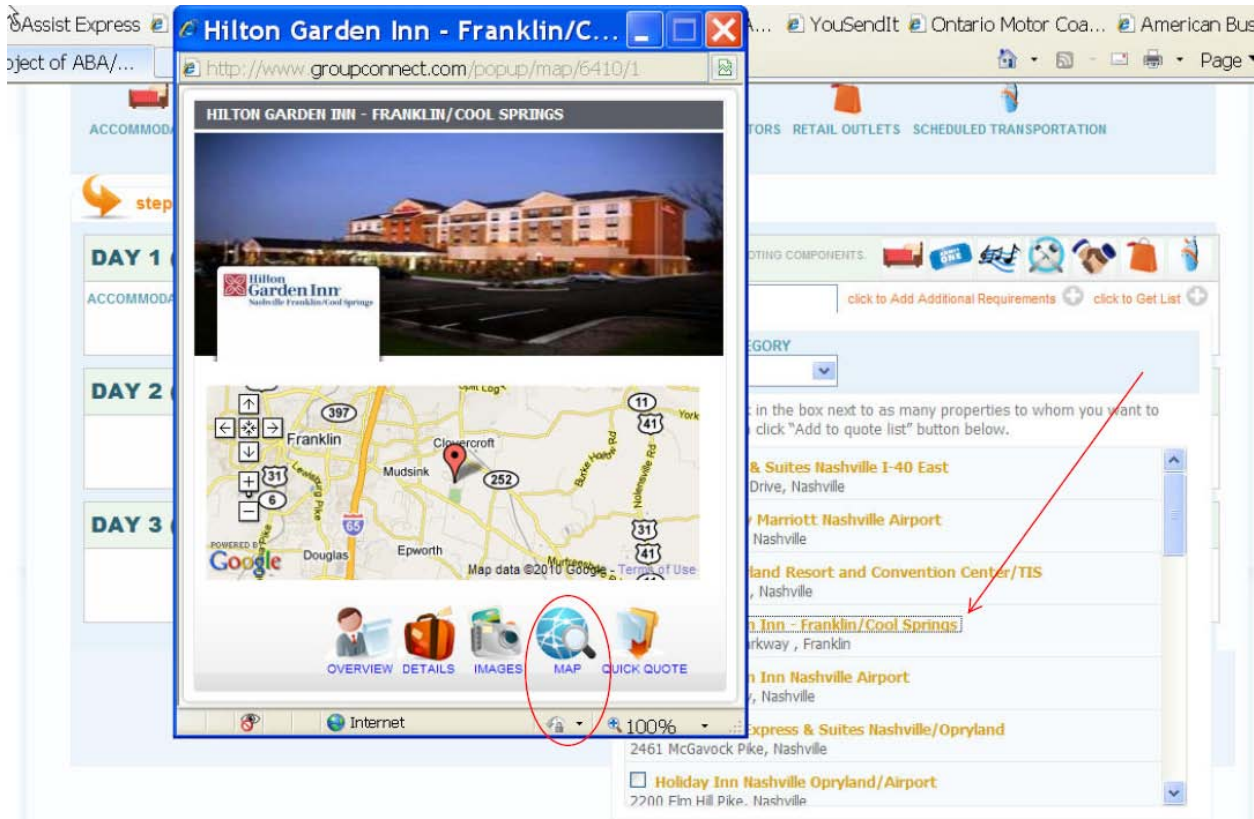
Assist Express
Hilton Garden Inn - Franklin/C...
A... YouSendIt Ontario Motor Coa... American Bus
oject of ABA/...
Page
http://www.groupconnect.com/popup/map/6410/1
ACCOMMODA
TORS RETAIL OUTLETS SCHEDULED TRANSPORTATION
step
DAY 1
ACCOMMODA
DAY 2
DAY 3
HILTON GARDEN INN - FRANKLIN/COOL SPRINGS
Hilton Garden Inn Nashville Franklin/Cool Springs
397
11
York
41
Franklin
Clovercroft
31
Mudsink
252
6
65
31
POWERED BY Google
Douglas
Epworth
41
Map data ©2010 Google - Terms of Use
OVERVIEW DETAILS IMAGES MAP QUICK QUOTE
Internet
100%
OTING COMPONENTS.
click to Add Additional Requirements click to Get List
EGORY
in the box next to as many properties to whom you want to click "Add to quote list" button below.
& Suites Nashville I-40 East
Drive, Nashville
Marriott Nashville Airport
Nashville
land Resort and Convention Center/TIS
, Nashville
n Inn - Franklin/Cool Springs
rkway , Franklin
n Inn Nashville Airport
, Nashville
xpress & Suites Nashville/Opryland
2461 McGavock Pike, Nashville
Holiday Inn Nashville Opryland/Airport
2200 Elm Hill Pike, Nashville